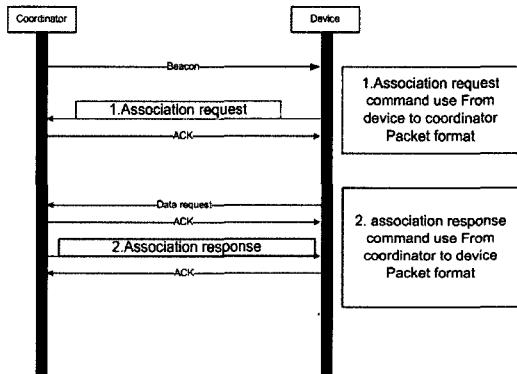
Coordinator

Device

Beacon

1.Association request

ACK

1.Association request command use From device to coordinator Packet format

Data request

ACK

2.Association response

ACK

2. association response command use From coordinator to device Packet format